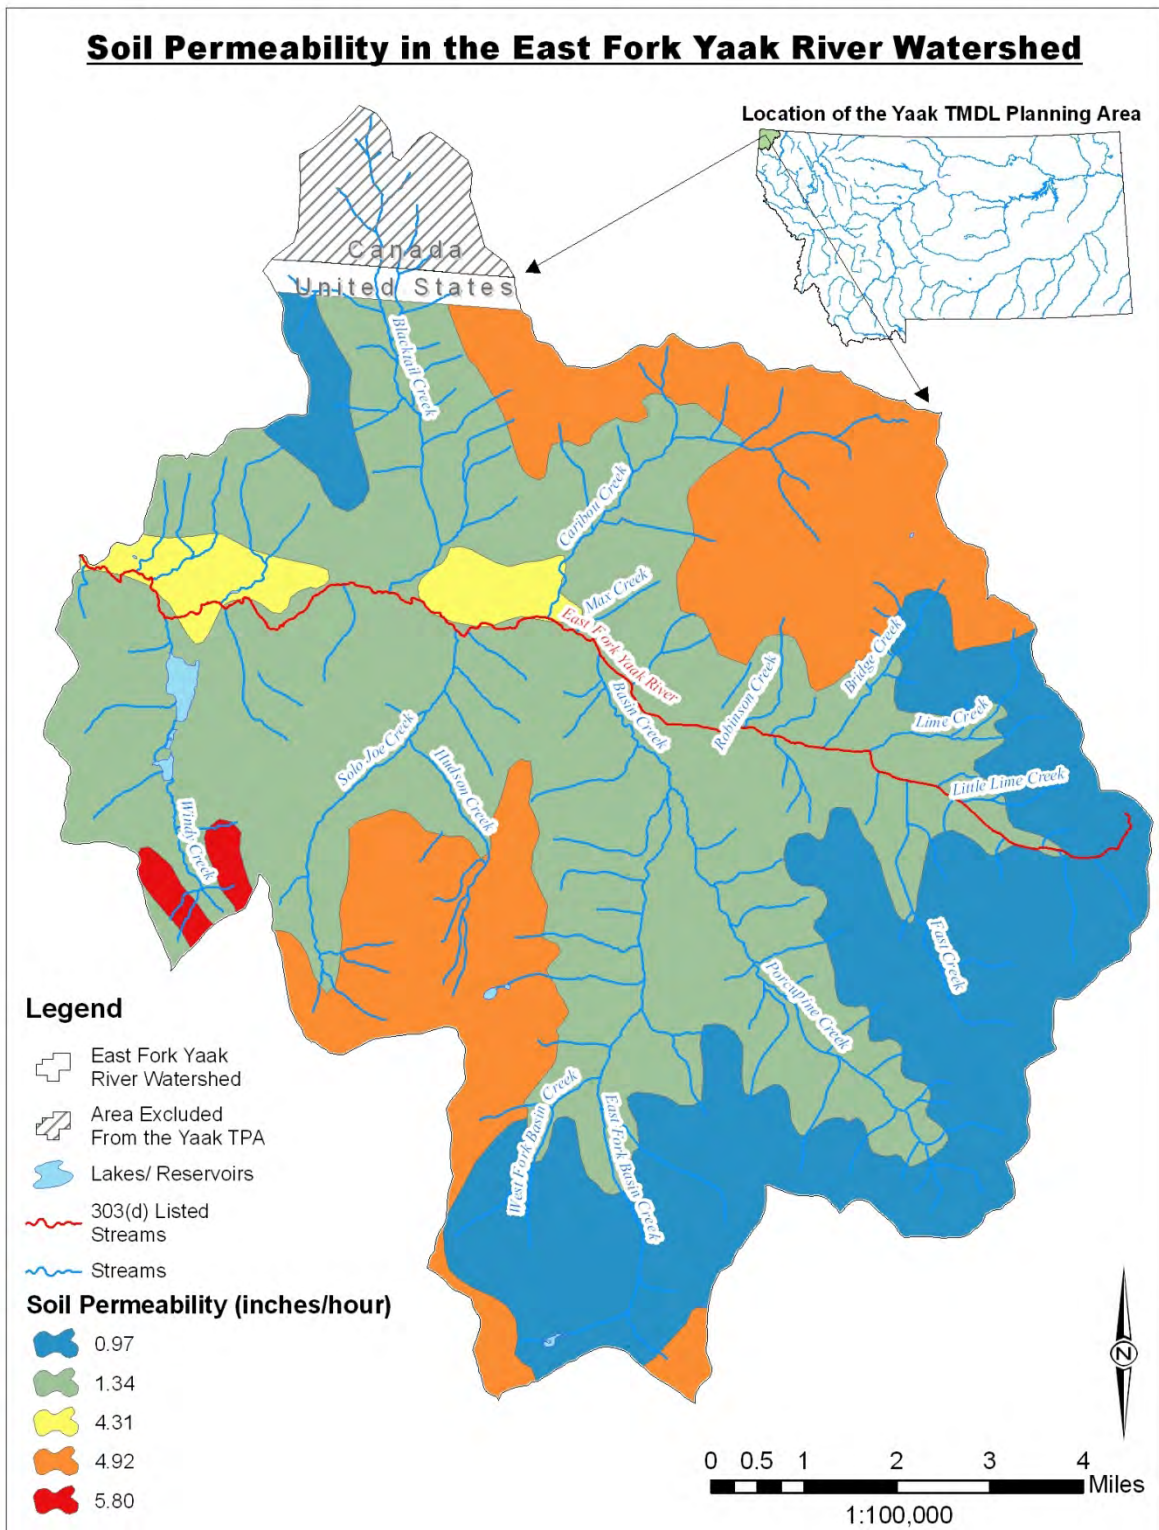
Soil Permeability in the East Fork Yaak River Watershed

Location of the Yaak TMDL Planning Area

Canada
United States

Blacktail Creek
Caribou Creek
Max Creek
East Fork Yaak River
Basin Creek
Robinson Creek
Bridge Creek
Lime Creek
Little Lime Creek
Solo Joe Creek
Hudson Creek
Windy Creek
East Creek
Porcupine Creek
West Fork Basin Creek
East Fork Basin Creek

Legend
East Fork Yaak River Watershed
Area Excluded From the Yaak TPA
Lakes/ Reservoirs
303(d) Listed Streams
Streams

Soil Permeability (inches/hour)
0.97
1.34
4.31
4.92
5.80

N

0 0.5 1 2 3 4
Miles
1:100,000